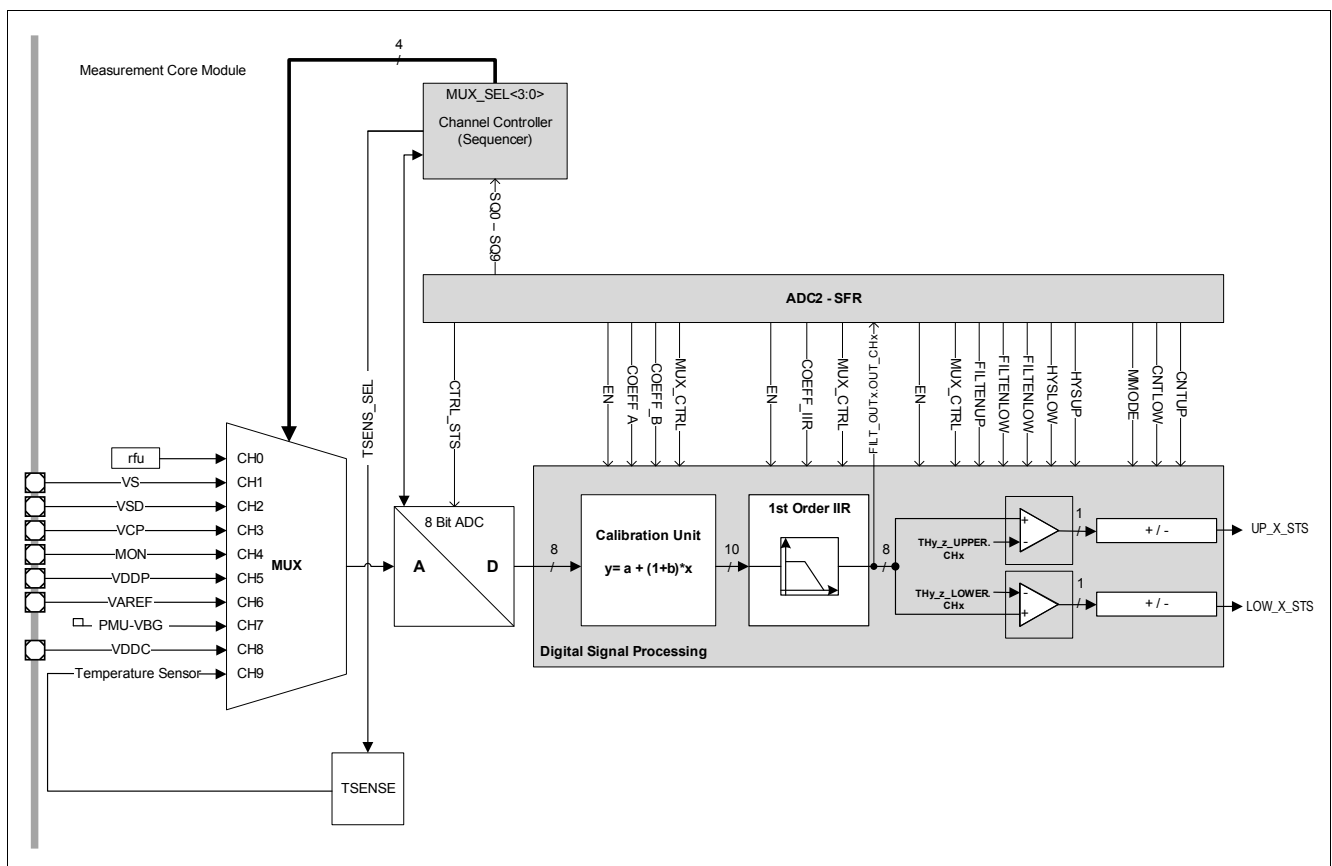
Measurement Core Module

4

MUX_SEL<3:0>

Channel Controller (Sequencer)

SQ0 – SQ9

ADC2 - SFR

TSENS_SEL

CTRL_STS

EN

COEFF_A

COEFF_B

MUX_CTRL

EN

COEFF_IIR

MUX_CTRL

FILT_OUTx.OUT_CHx

EN

MUX_CTRL

FILTENUP

FILTENLOW

HYSLOW

HYSUP

MMODE

CNTLOW

CNTUP

rfu

VS

VSD

VCP

MON

VDDP

VAREF

PMU-VBG

VDDC

Temperature Sensor

CH0

CH1

CH2

CH3

CH4

CH5

CH6

CH7

CH8

CH9

MUX

8 Bit ADC

A

D

8

Calibration Unit

y= a + (1+b)*x

10

1st Order IIR

8

THy_z_UPPER. CHx

THy_z_LOWER. CHx

+

-

+

-

1

1

+ / -

+ / -

UP_X_STS

LOW_X_STS

Digital Signal Processing

TSENSE